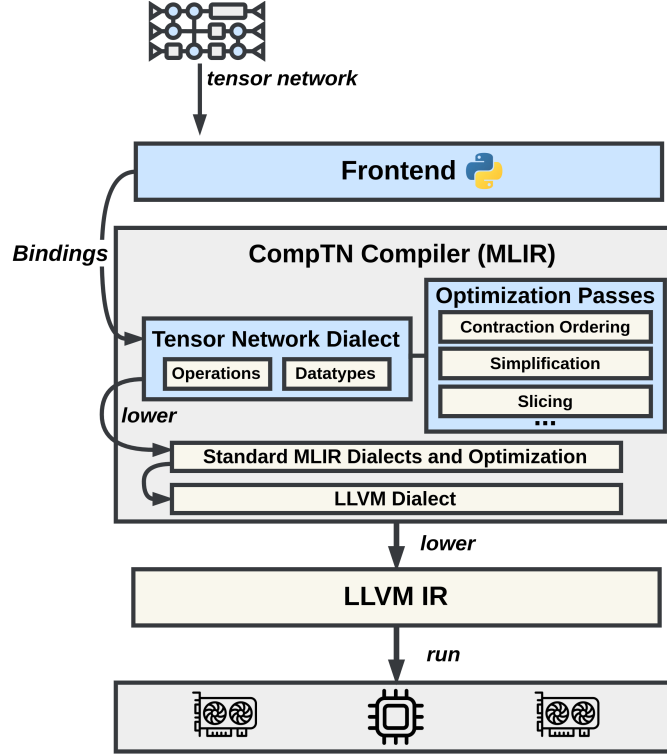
tensor network

Frontend

Bindings

CompTN Compiler (MLIR)

Optimization Passes

Contraction Ordering

Simplification

Slicing

...

Tensor Network Dialect

Operations

Datatypes

lower

Standard MLIR Dialects and Optimization

LLVM Dialect

lower

LLVM IR

run